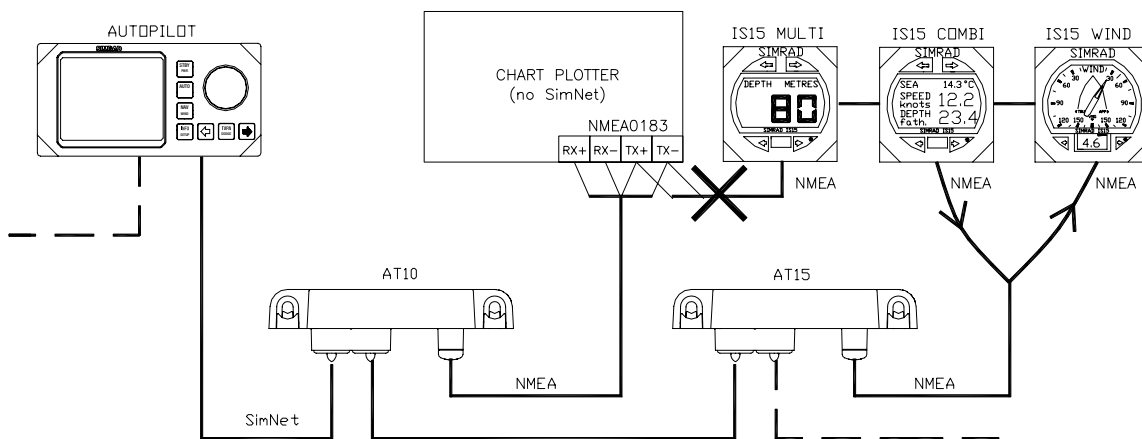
AUTOPILOT

SIMRAD

STBY

AUTO

NAV

INFO

TURN

CHART PLOTTER
(no SimNet)

NMEA0183

RX+ RX− TX+ TX−

IS15 MULTI

SIMRAD

DEPTH METRES

80

SIMRAD IS15

IS15 COMBI

SIMRAD

SEA 14.3°C
SPEED knots 12.2
DEPTH fath. 23.4

SIMRAD IS15

IS15 WIND

SIMRAD

WIND

30 60 90 120 150 150 120 90 60 30

SIMRAD IS15

4.6

NMEA

NMEA

NMEA

AT10

AT15

NMEA

NMEA

SimNet